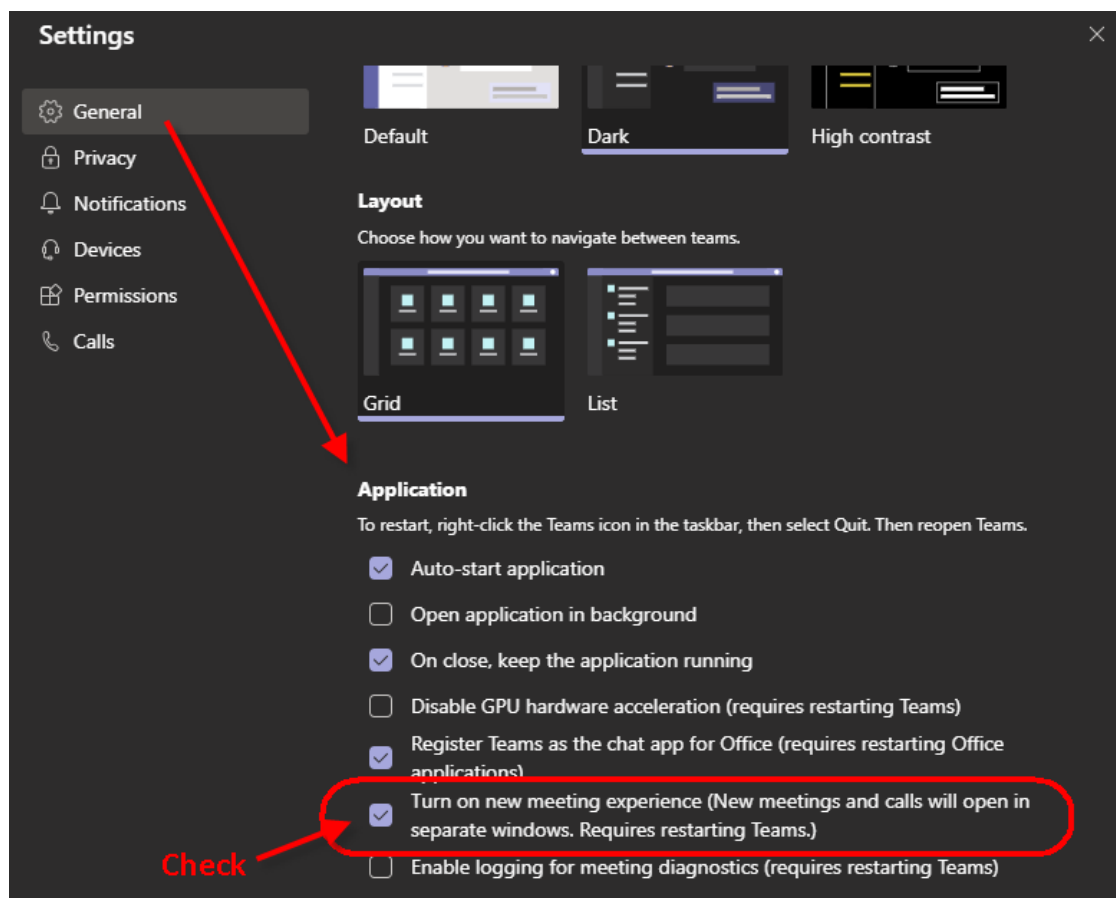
Settings

General
Privacy
Notifications
Devices
Permissions
Calls

Default
Dark
High contrast

Layout
Choose how you want to navigate between teams.

Grid
List

Application
To restart, right-click the Teams icon in the taskbar, then select Quit. Then reopen Teams.

Auto-start application
Open application in background
On close, keep the application running
Disable GPU hardware acceleration (requires restarting Teams)
Register Teams as the chat app for Office (requires restarting Office applications)
Turn on new meeting experience (New meetings and calls will open in separate windows. Requires restarting Teams.)
Enable logging for meeting diagnostics (requires restarting Teams)

Check